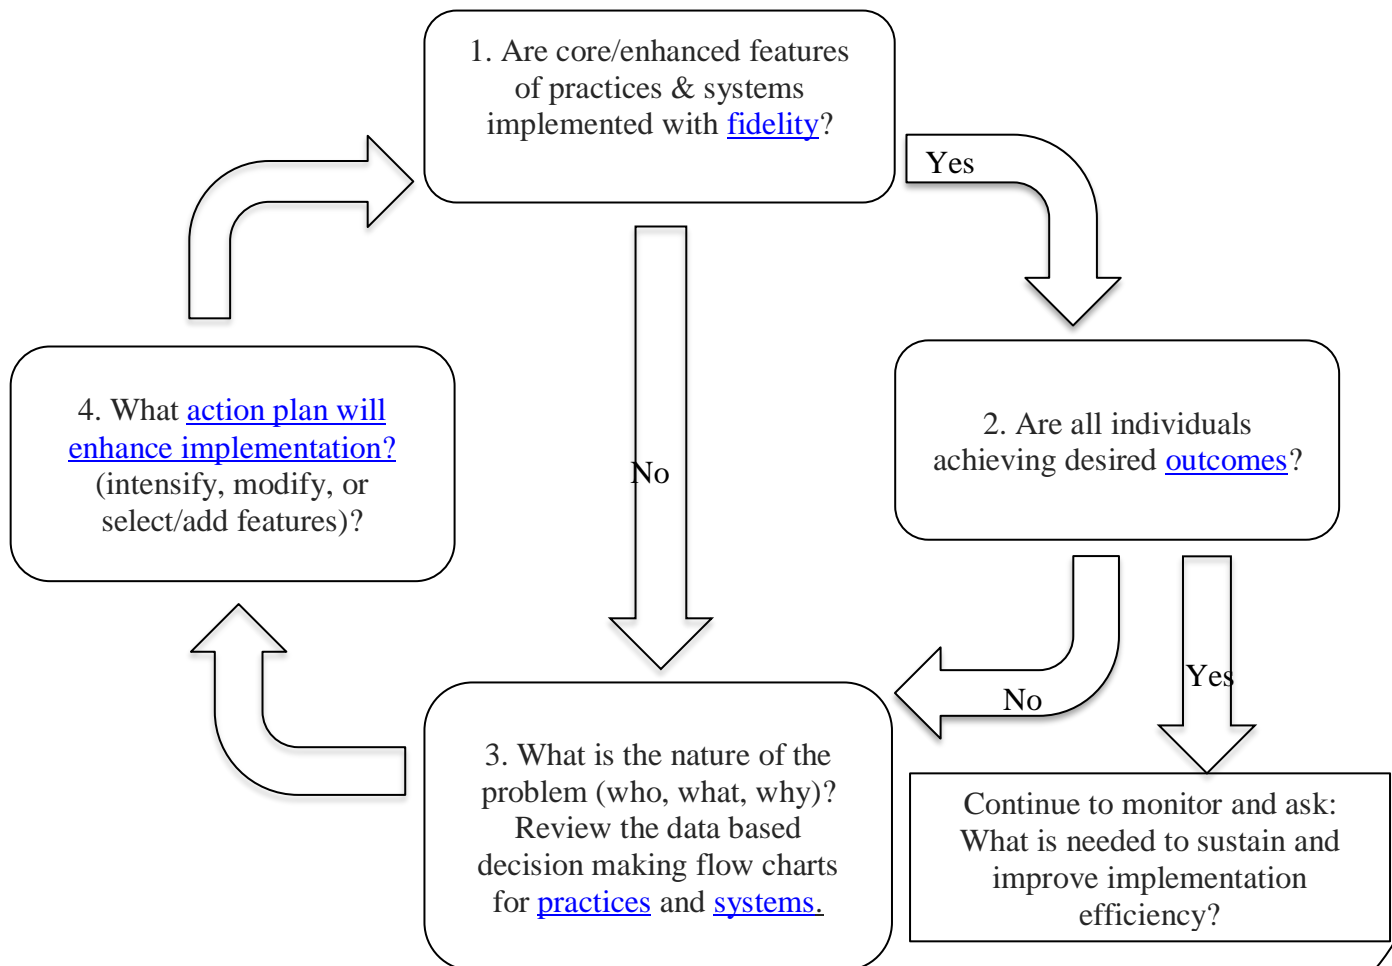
1. Are core/enhanced features of practices & systems implemented with fidelity?

Yes

2. Are all individuals achieving desired outcomes?

No

Yes

Continue to monitor and ask: What is needed to sustain and improve implementation efficiency?

No

3. What is the nature of the problem (who, what, why)? Review the data based decision making flow charts for practices and systems.

4. What action plan will enhance implementation? (intensify, modify, or select/add features)?